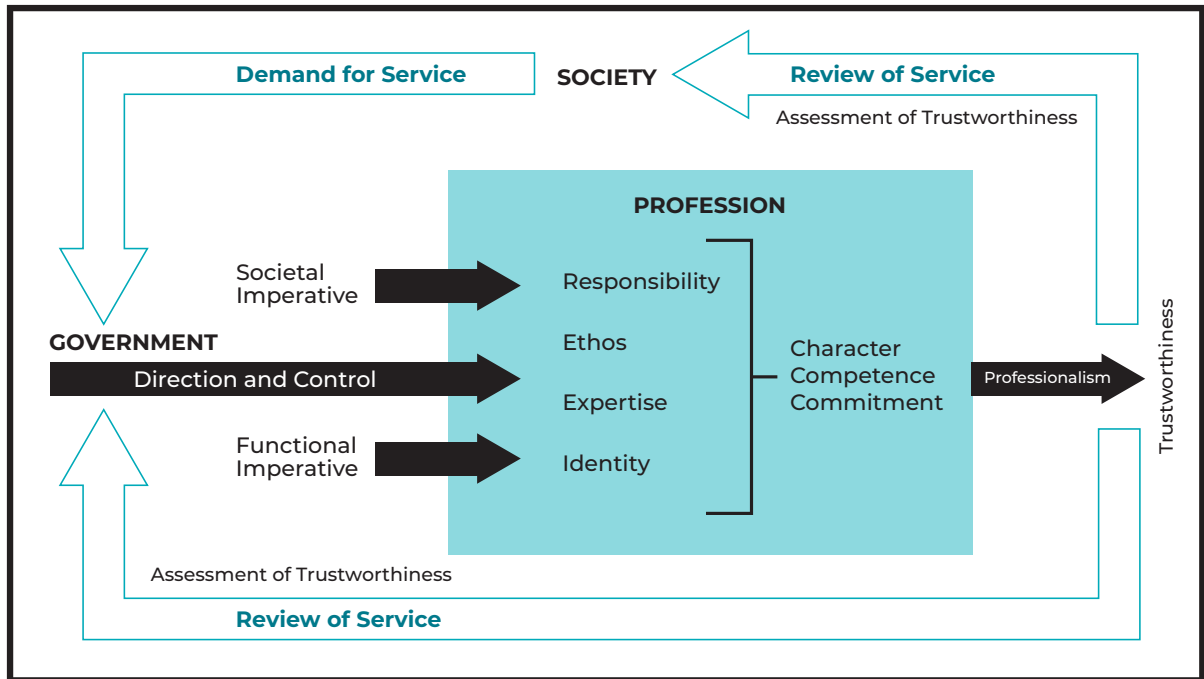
Demand for Service

SOCIETY

Review of Service

Assessment of Trustworthiness

PROFESSION

Societal Imperative

Responsibility

GOVERNMENT

Ethos

Character
Competence
Commitment

Direction and Control

Expertise

Professionalism

Trustworthiness

Functional Imperative

Identity

Assessment of Trustworthiness

Review of Service